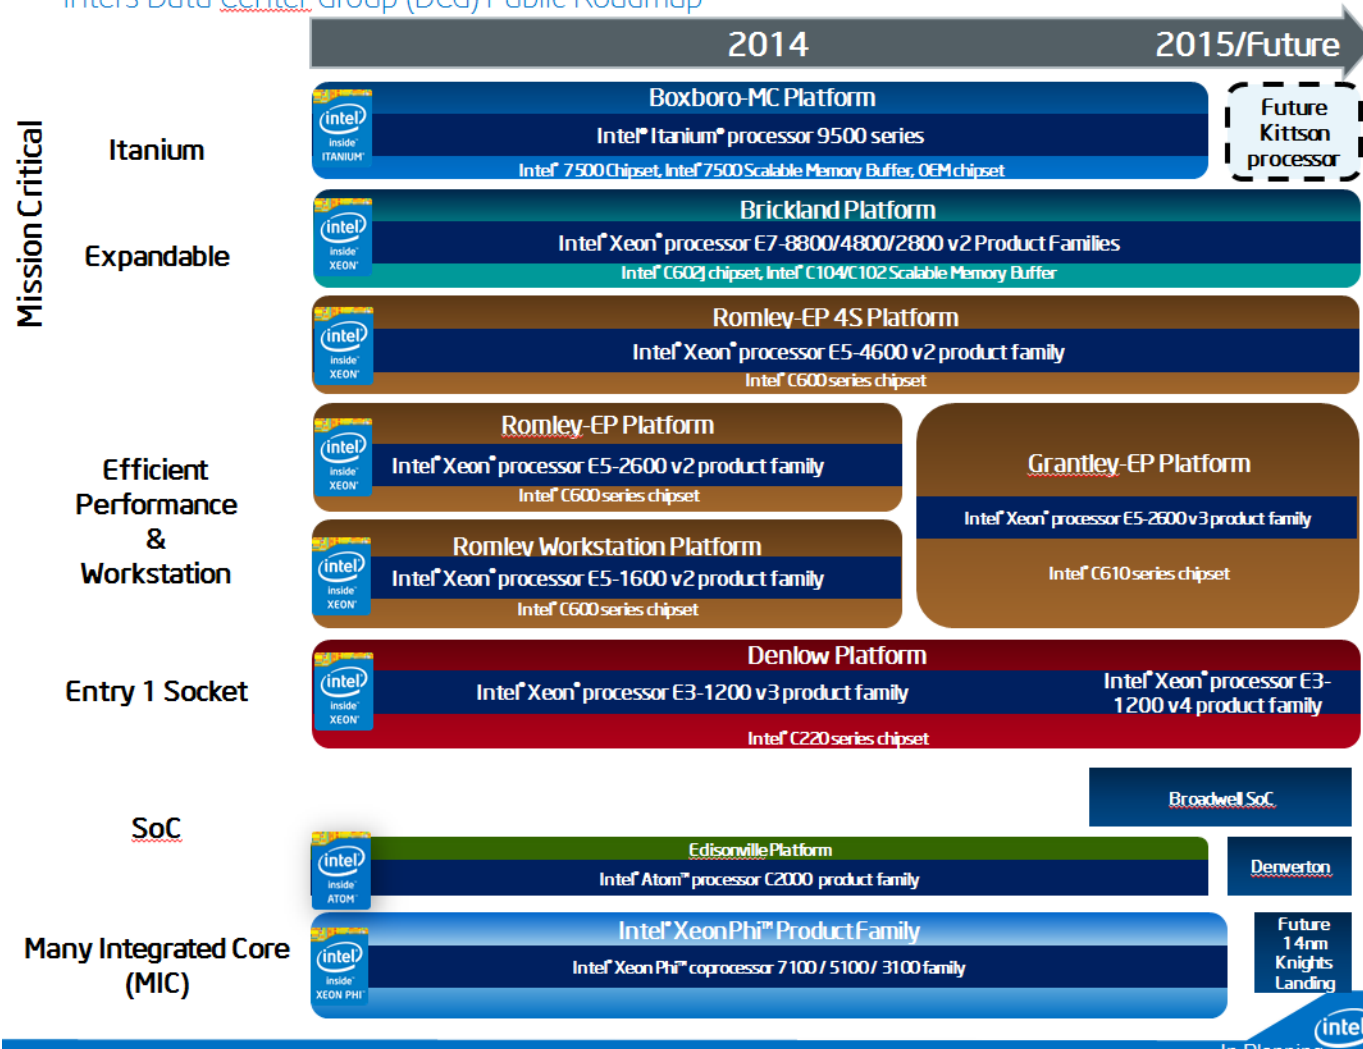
Intel's Data Center Group (DCG) Public Roadmap

2014

2015/Future

Mission Critical

Itanium

Expandable

Efficient Performance & Workstation

Entry 1 Socket

SoC

Many Integrated Core (MIC)

intel inside ITANIUM

Boxboro-MC Platform

Intel® Itanium® processor 9500 series

Intel® 7500 Chipset, Intel® 7500 Scalable Memory Buffer, OEM chipset

Future Kittson processor

intel inside XEON

Brickland Platform

Intel® Xeon® processor E7-8800/4800/2800 v2 Product Families

Intel® C602J chipset, Intel® C104/C102 Scalable Memory Buffer

intel inside XEON

Romley-EP 4S Platform

Intel® Xeon® processor E5-4600 v2 product family

Intel® C600 series chipset

intel inside XEON

Romley-EP Platform

Intel® Xeon® processor E5-2600 v2 product family

Intel® C600 series chipset

Grantley-EP Platform

Intel® Xeon® processor E5-2600 v3 product family

Intel® C610 series chipset

intel inside XEON

Romley Workstation Platform

Intel® Xeon® processor E5-1600 v2 product family

Intel® C600 series chipset

intel inside XEON

Denlow Platform

Intel® Xeon® processor E3-1200 v3 product family

Intel® Xeon® processor E3-1200 v4 product family

Intel® C220 series chipset

Broadwell SoC

intel inside ATOM

Edisonville Platform

Intel® Atom™ processor C2000 product family

Denverton

intel inside XEON PHI

Intel® Xeon Phi™ Product Family

Intel® Xeon Phi™ coprocessor 7100 / 5100 / 3100 family

Future 14nm Knights Landing

intel

In Planning